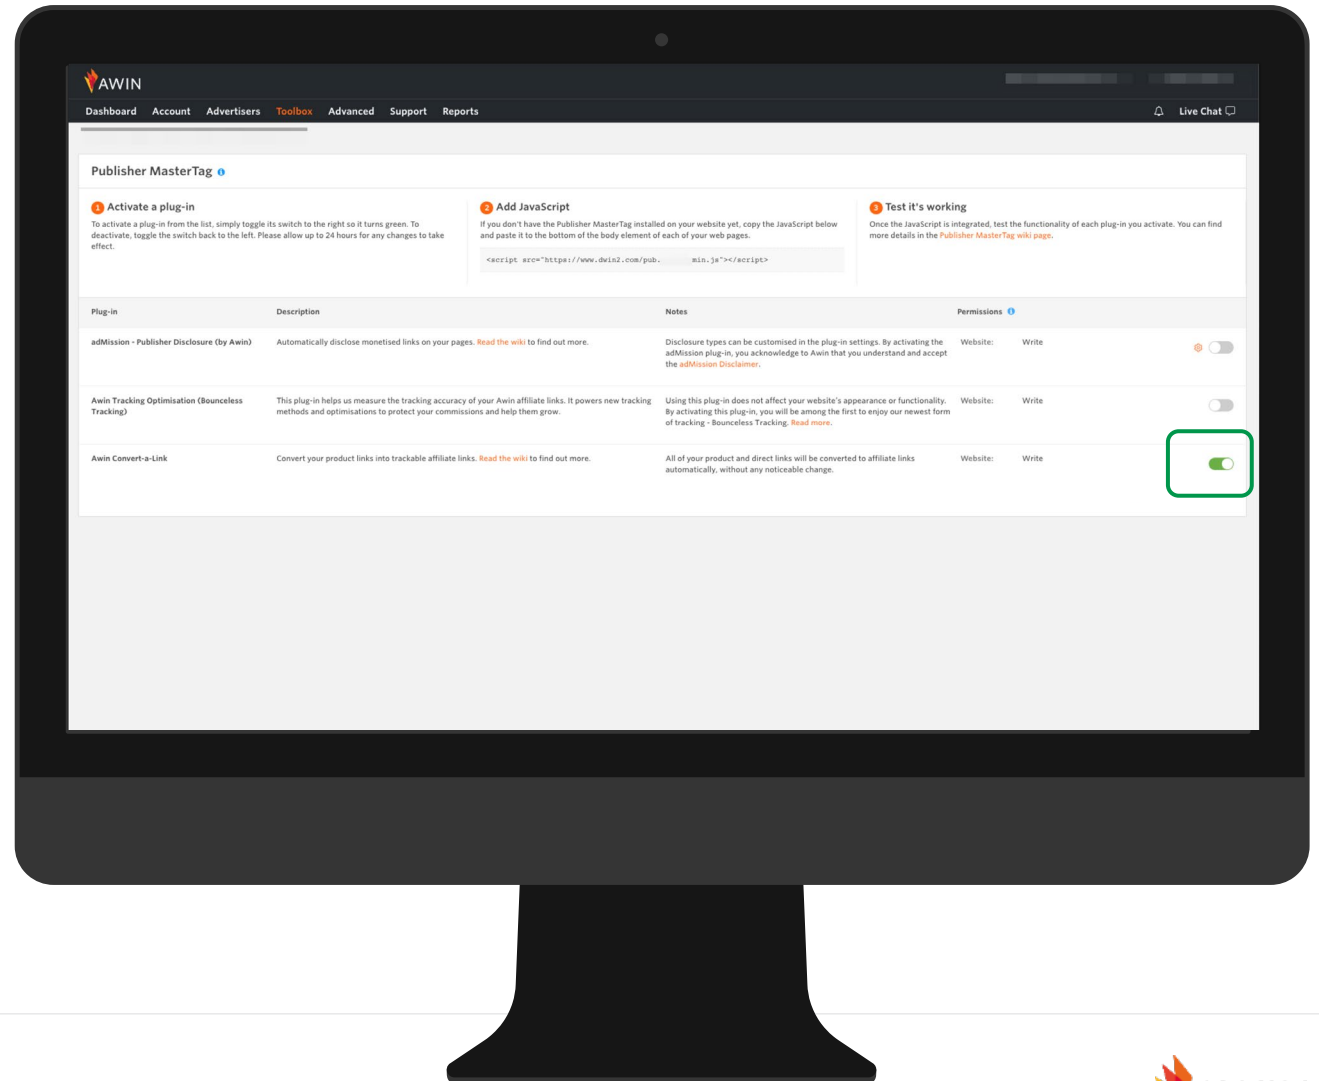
AWIN

Dashboard Account Advertisers Toolbox Advanced Support Reports

Live Chat

Publisher MasterTag

1 Activate a plug-in
To activate a plug-in from the list, simply toggle its switch to the right so it turns green. To deactivate, toggle the switch back to the left. Please allow up to 24 hours for any changes to take effect.

2 Add JavaScript
If you don't have the Publisher MasterTag installed on your website yet, copy the JavaScript below and paste it to the bottom of the body element of each of your web pages.
<script src="https://www.dwin2.com/pub.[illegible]min.js"></script>

3 Test it's working
Once the JavaScript is integrated, test the functionality of each plug-in you activate. You can find more details in the Publisher MasterTag wiki page.

| Plug-in | Description | Notes | Permissions | | |
|---|---|---|---|---|---|
| adMission - Publisher Disclosure (by Awin) | Automatically disclose monetised links on your pages. Read the wiki to find out more. | Disclosure types can be customised in the plug-in settings. By activating the adMission plug-in, you acknowledge to Awin that you understand and accept the adMission Disclaimer. | Website: | Write | |
| Awin Tracking Optimisation (Bounceless Tracking) | This plug-in helps us measure the tracking accuracy of your Awin affiliate links. It powers new tracking methods and optimisations to protect your commissions and help them grow. | Using this plug-in does not affect your website's appearance or functionality. By activating this plug-in, you will be among the first to enjoy our newest form of tracking - Bounceless Tracking. Read more. | Website: | Write | |
| Awin Convert-a-Link | Convert your product links into trackable affiliate links. Read the wiki to find out more. | All of your product and direct links will be converted to affiliate links automatically, without any noticeable change. | Website: | Write | |